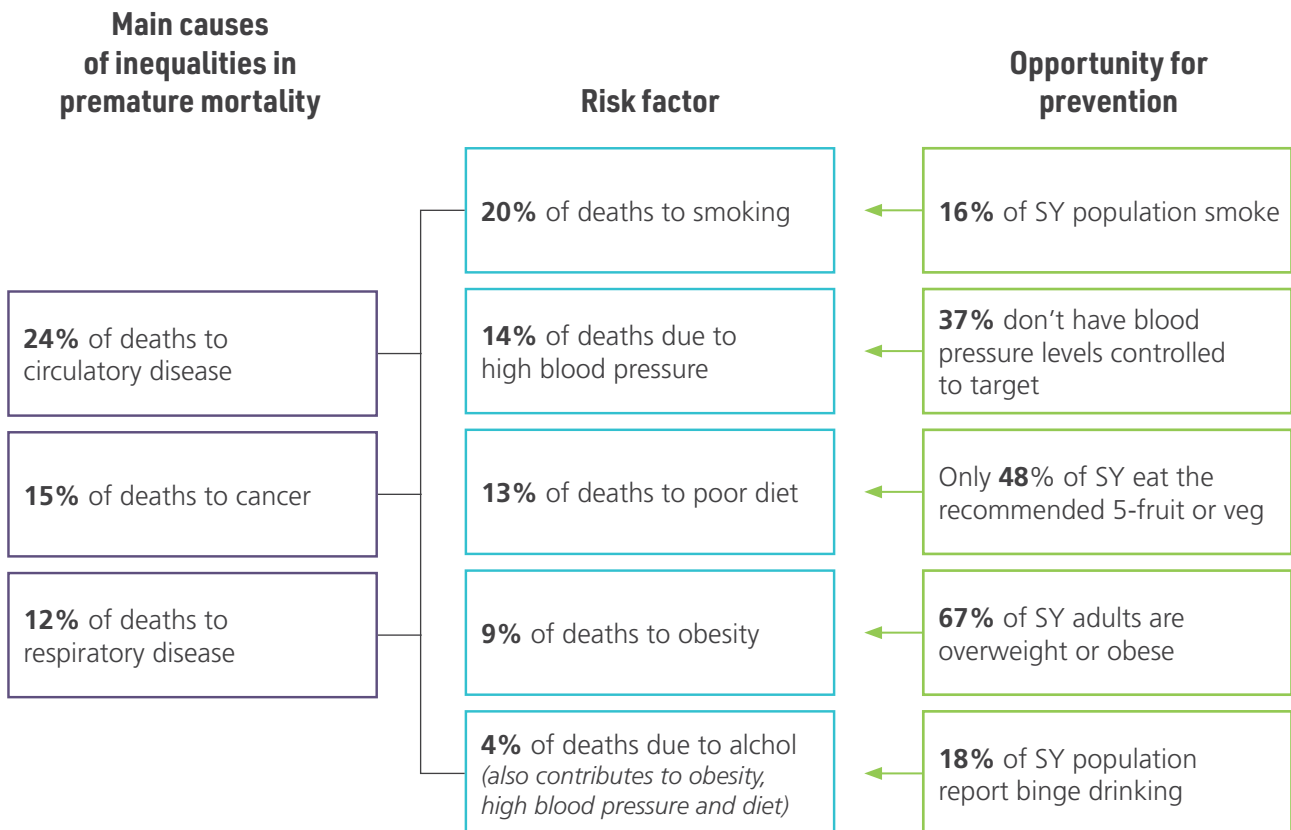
Main causes of inequalities in premature mortality

Risk factor

Opportunity for prevention

**20%** of deaths to smoking

**16%** of SY population smoke

**24%** of deaths to circulatory disease

**14%** of deaths due to high blood pressure

**37%** don't have blood pressure levels controlled to target

**15%** of deaths to cancer

**13%** of deaths to poor diet

Only **48**% of SY eat the recommended 5-fruit or veg

**12%** of deaths to respiratory disease

**9%** of deaths to obesity

**67%** of SY adults are overweight or obese

**4%** of deaths due to alchol *(also contributes to obesity, high blood pressure and diet)*

**18%** of SY population report binge drinking